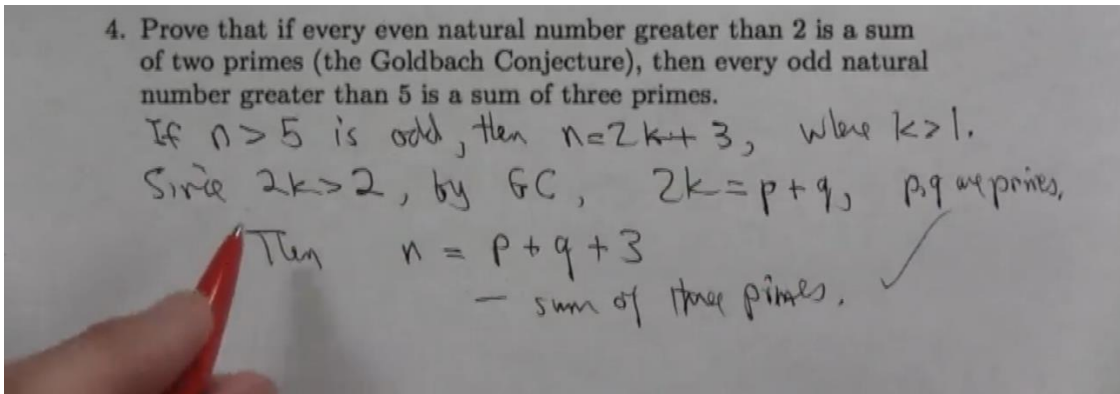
4. Prove that if every even natural number greater than 2 is a sum of two primes (the Goldbach Conjecture), then every odd natural number greater than 5 is a sum of three primes.

If $n>5$ is odd, then $n=2k+3$, where $k>1$.

Since $2k>2$, by GC, $2k=p+q$, $p,q$ are primes,

Then $n = p+q+3$

– sum of three primes.